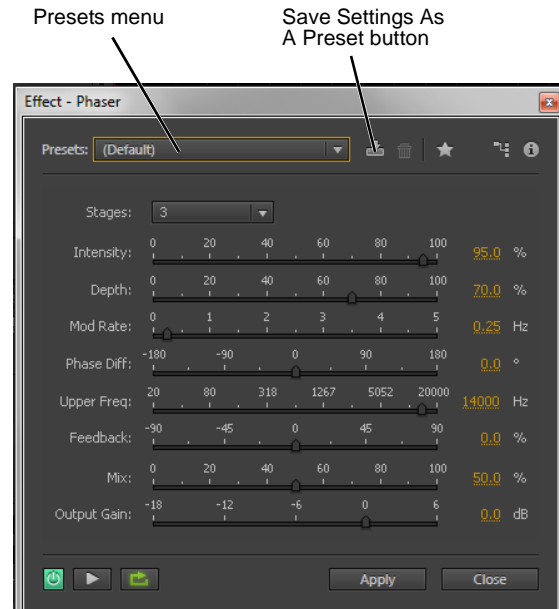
Presets menu

Save Settings As A Preset button

Effect - Phaser

Presets: (Default)

Stages: 3

Intensity: 0 20 40 60 80 100 95.0 %

Depth: 0 20 40 60 80 100 70.0 %

Mod Rate: 0 1 2 3 4 5 0.25 Hz

Phase Diff: -180 -90 0 90 180 0.0 °

Upper Freq: 20 80 318 1267 5052 20000 14000 Hz

Feedback: -90 -45 0 45 90 0.0 %

Mix: 0 20 40 60 80 100 50.0 %

Output Gain: -18 -12 -6 0 6 0.0 dB

Apply

Close